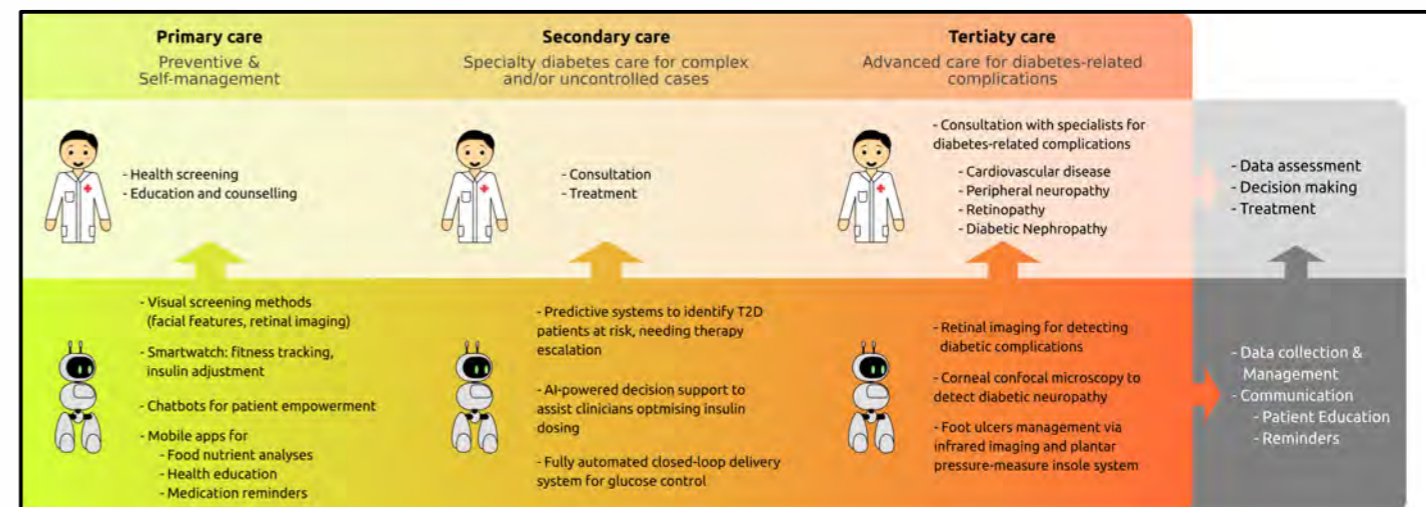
Primary care
Preventive &
Self-management

Secondary care
Specialty diabetes care for complex and/or uncontrolled cases

Tertiaty care
Advanced care for diabetes-related complications

- Health screening
- Education and counselling

- Consultation
- Treatment

- Consultation with specialists for diabetes-related complications
- Cardiovascular disease
- Peripheral neuropathy
- Retinopathy
- Diabetic Nephropathy

- Data assessment
- Decision making
- Treatment

- Visual screening methods (facial features, retinal imaging)
- Smartwatch: fitness tracking, insulin adjustment
- Chatbots for patient empowerment
- Mobile apps for
- Food nutrient analyses
- Health education
- Medication reminders

- Predictive systems to identify T2D patients at risk, needing therapy escalation
- AI-powered decision support to assist clinicians optmising insulin dosing
- Fully automated closed-loop delivery system for glucose control

- Retinal imaging for detecting diabetic complications
- Corneal confocal microscopy to detect diabetic neuropathy
- Foot ulcers management via infrared imaging and plantar pressure-measure insole system

- Data collection & Management
- Communication
- Patient Education
- Reminders